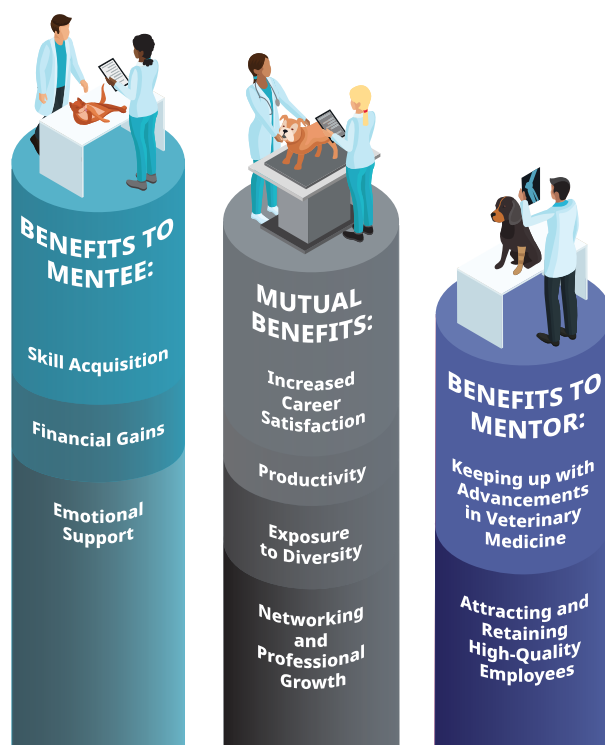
BENEFITS TO MENTEE:

Skill Acquisition

Financial Gains

Emotional Support

MUTUAL BENEFITS:

Increased Career Satisfaction

Productivity

Exposure to Diversity

Networking and Professional Growth

BENEFITS TO MENTOR:

Keeping up with Advancements in Veterinary Medicine

Attracting and Retaining High-Quality Employees